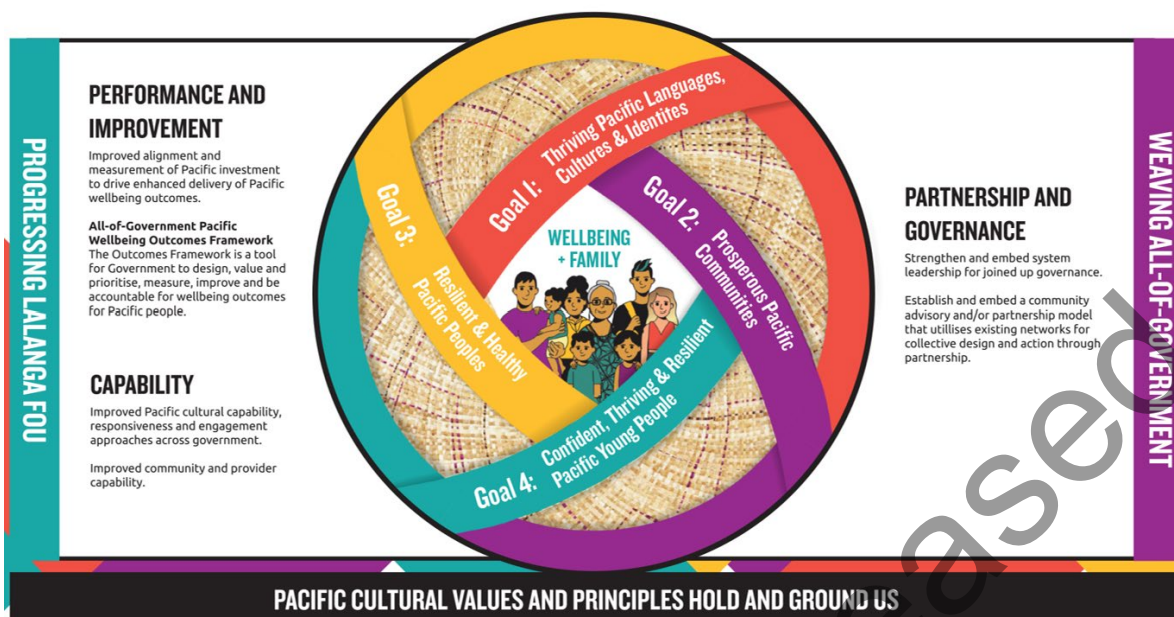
PROGRESSING LALANGA FOU

PERFORMANCE AND IMPROVEMENT

Improved alignment and measurement of Pacific investment to drive enhanced delivery of Pacific wellbeing outcomes.

**All-of-Government Pacific Wellbeing Outcomes Framework**
The Outcomes Framework is a tool for Government to design, value and prioritise, measure, improve and be accountable for wellbeing outcomes for Pacific people.

CAPABILITY

Improved Pacific cultural capability, responsiveness and engagement approaches across government.

Improved community and provider capability.

Goal 1: Thriving Pacific Languages, Cultures & Identites

Goal 2: Prosperous Pacific Communities

Goal 3: Resilient & Healthy Pacific Peoples

Goal 4: Confident, Thriving & Resilient Pacific Young People

WELLBEING + FAMILY

PARTNERSHIP AND GOVERNANCE

Strengthen and embed system leadership for joined up governance.

Establish and embed a community advisory and/or partnership model that utillises existing networks for collective design and action through partnership.

WEAVING ALL-OF-GOVERNMENT

PACIFIC CULTURAL VALUES AND PRINCIPLES HOLD AND GROUND US

ased